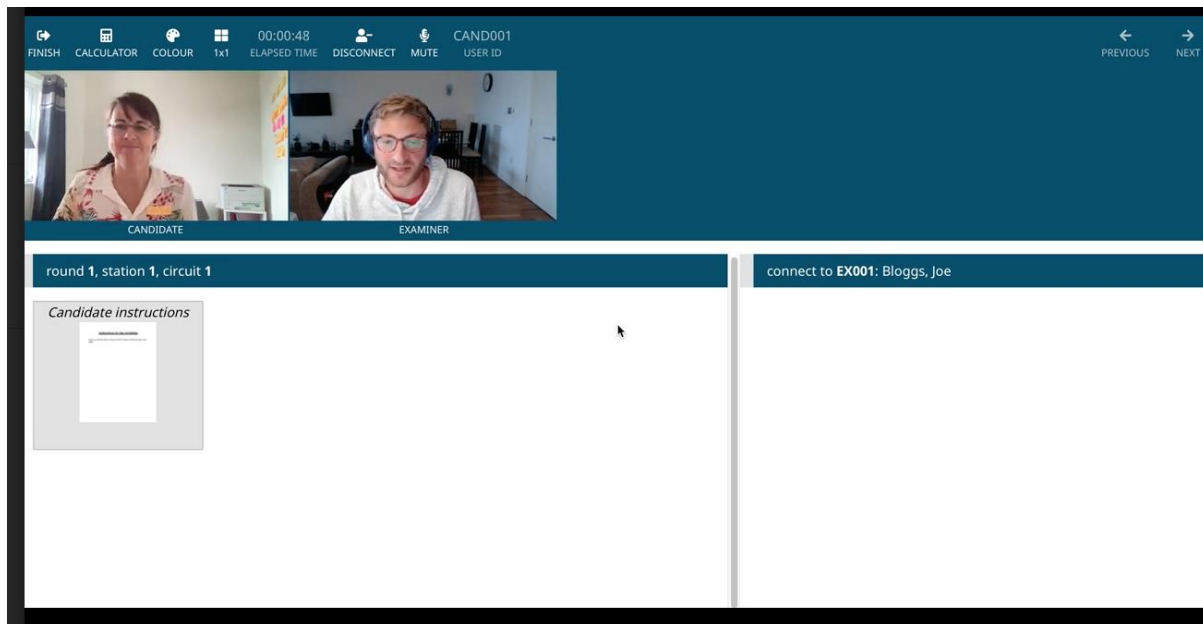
FINISH CALCULATOR COLOUR 1x1 00:00:48 ELAPSED TIME DISCONNECT MUTE CAND001 USER ID

PREVIOUS NEXT

CANDIDATE

EXAMINER

round 1, station 1, circuit 1

Candidate instructions

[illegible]

connect to EX001: Bloggs, Joe